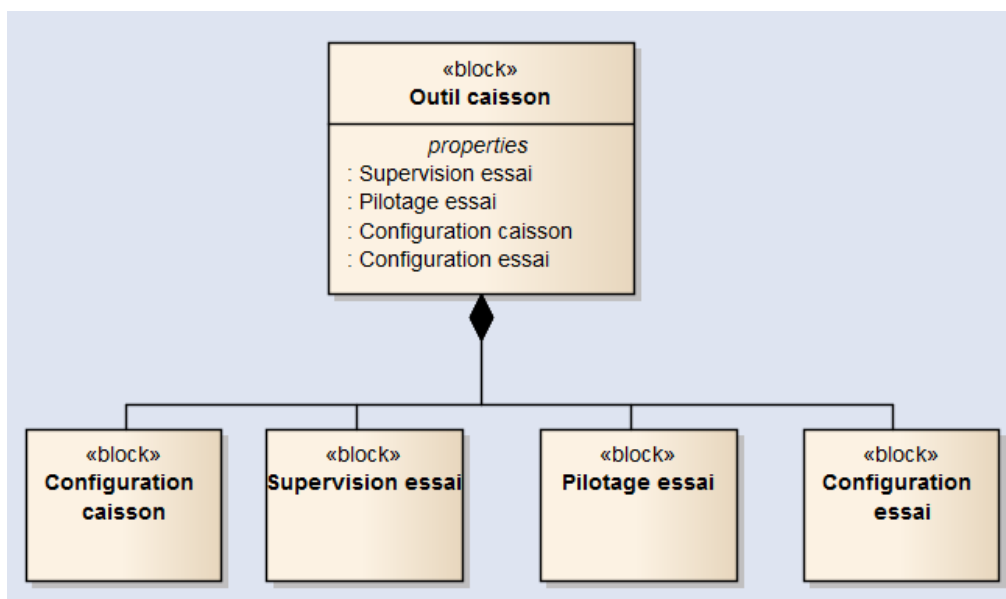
«block»
**Outil caisson**

*properties*
: Supervision essai
: Pilotage essai
: Configuration caisson
: Configuration essai

«block»
**Configuration caisson**

«block»
**Supervision essai**

«block»
**Pilotage essai**

«block»
**Configuration essai**